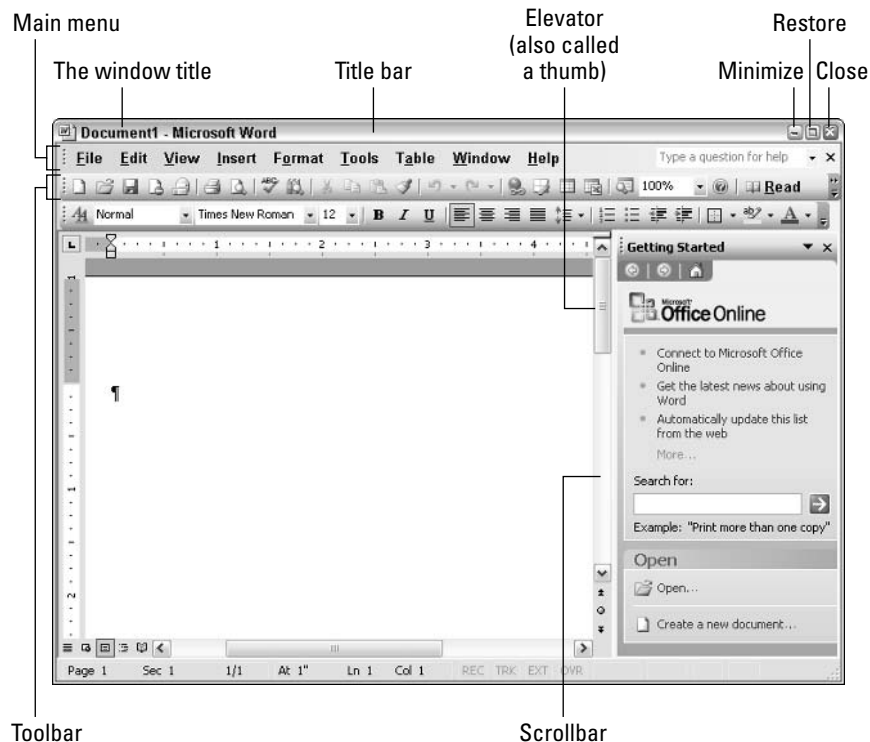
Main menu

The window title

Title bar

Elevator (also called a thumb)

Restore

Minimize

Close

Document1 - Microsoft Word

File Edit View Insert Format Tools Table Window Help

Type a question for help

100%

Read

Normal

Times New Roman

12

B I U

Getting Started

Office Online

Connect to Microsoft Office Online

Get the latest news about using Word

Automatically update this list from the web

More...

Search for:

Example: "Print more than one copy"

Open

Open...

Create a new document...

¶

Page 1 Sec 1 1/1 At 1" Ln 1 Col 1 REC TRK EXT OVR

Toolbar

Scrollbar